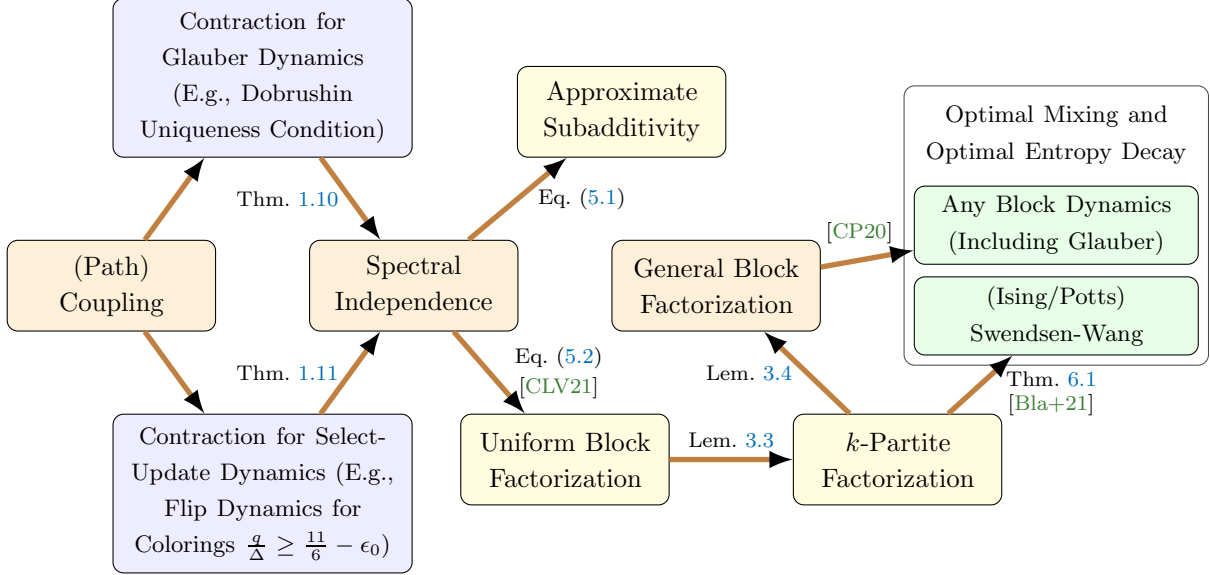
Contraction for Glauber Dynamics (E.g., Dobrushin Uniqueness Condition)

Approximate Subadditivity

Optimal Mixing and Optimal Entropy Decay

Thm. 1.10

Eq. (5.1)

Any Block Dynamics (Including Glauber)

[CP20]

(Path) Coupling

Spectral Independence

General Block Factorization

(Ising/Potts) Swendsen-Wang

Eq. (5.2)
[CLV21]

Thm. 1.11

Lem. 3.4

Thm. 6.1
[Bla+21]

Contraction for Select-Update Dynamics (E.g., Flip Dynamics for Colorings $\frac{q}{\Delta} \geq \frac{11}{6} - \epsilon_0$)

Uniform Block Factorization

Lem. 3.3

$k$-Partite Factorization